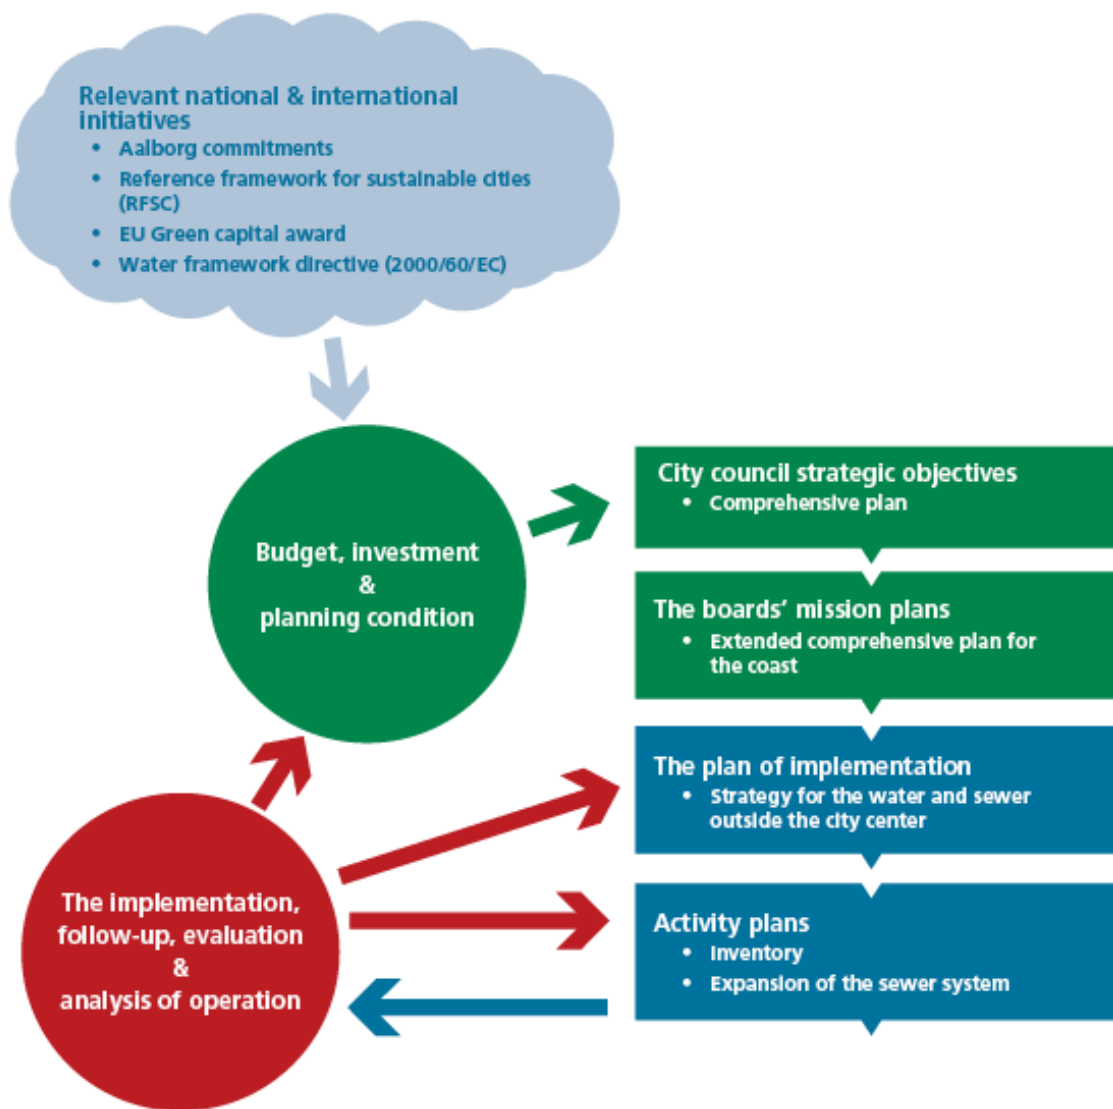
Relevant national & international initiatives

- Aalborg commitments
- Reference framework for sustainable cities (RFSC)
- EU Green capital award
- Water framework directive (2000/60/EC)

Budget, investment & planning condition

City council strategic objectives

- Comprehensive plan

The boards' mission plans

- Extended comprehensive plan for the coast

The plan of implementation

- Strategy for the water and sewer outside the city center

Activity plans

- Inventory
- Expansion of the sewer system

The implementation, follow-up, evaluation & analysis of operation